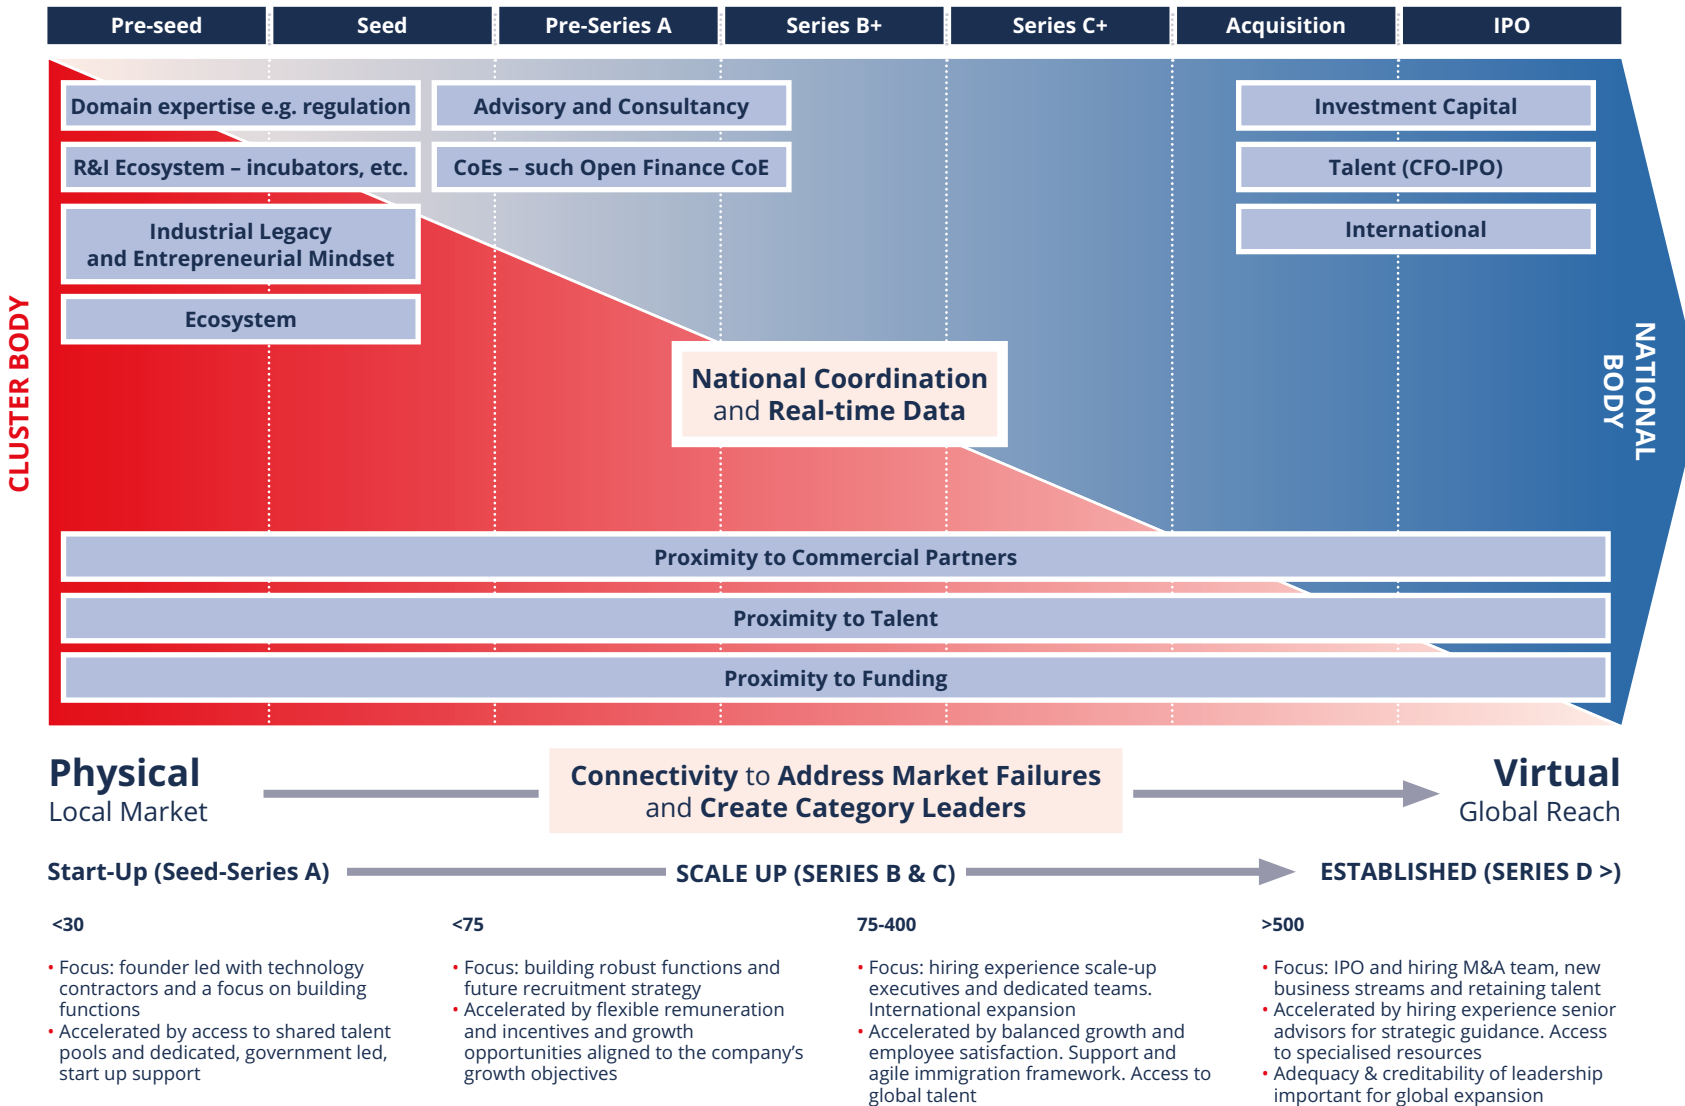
Pre-seed | Seed | Pre-Series A | Series B+ | Series C+ | Acquisition | IPO

CLUSTER BODY

Domain expertise e.g. regulation

Advisory and Consultancy

R&I Ecosystem – incubators, etc.

CoEs – such Open Finance CoE

Industrial Legacy and Entrepreneurial Mindset

Ecosystem

Investment Capital

Talent (CFO-IPO)

International

National Coordination and Real-time Data

NATIONAL BODY

Proximity to Commercial Partners

Proximity to Talent

Proximity to Funding

Physical
Local Market

Connectivity to Address Market Failures and Create Category Leaders

Virtual
Global Reach

Start-Up (Seed-Series A)

SCALE UP (SERIES B & C)

ESTABLISHED (SERIES D >)

<30

• Focus: founder led with technology contractors and a focus on building functions
• Accelerated by access to shared talent pools and dedicated, government led, start up support

<75

• Focus: building robust functions and future recruitment strategy
• Accelerated by flexible remuneration and incentives and growth opportunities aligned to the company's growth objectives

75-400

• Focus: hiring experience scale-up executives and dedicated teams. International expansion
• Accelerated by balanced growth and employee satisfaction. Support and agile immigration framework. Access to global talent

>500

• Focus: IPO and hiring M&A team, new business streams and retaining talent
• Accelerated by hiring experience senior advisors for strategic guidance. Access to specialised resources
• Adequacy & creditability of leadership important for global expansion